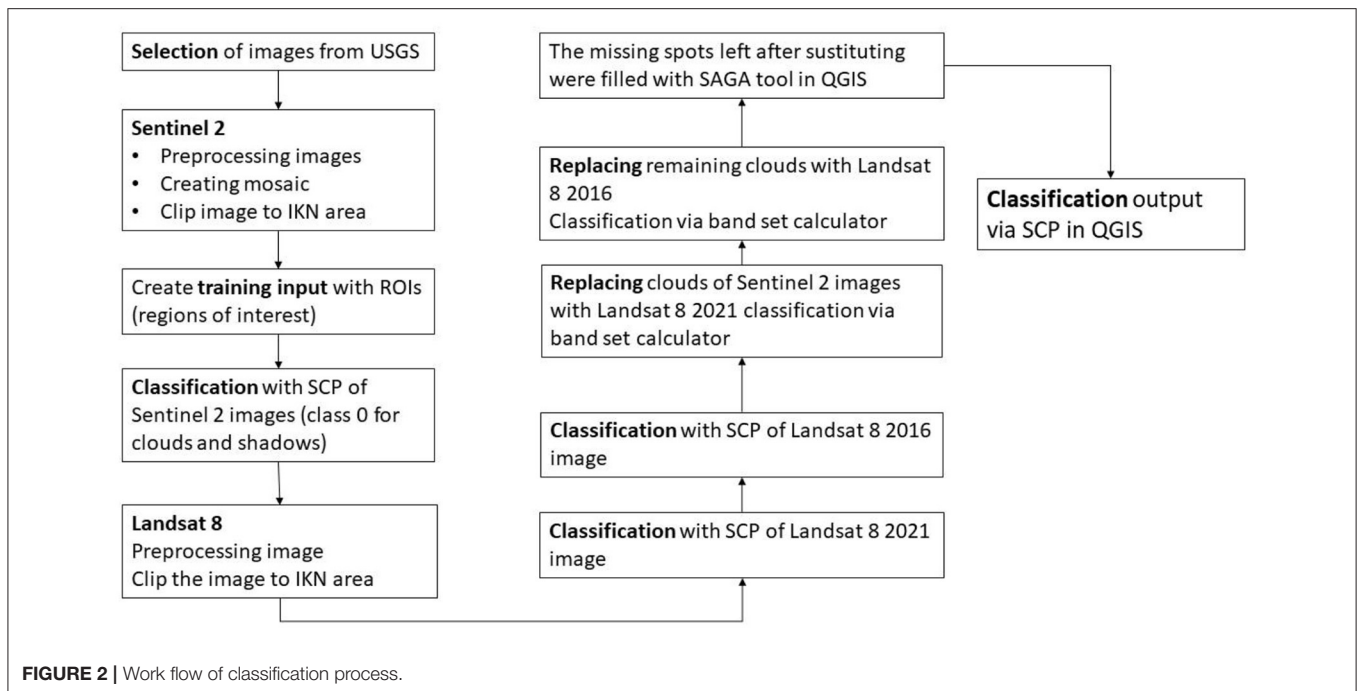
Selection of images from USGS

Sentinel 2
• Preprocessing images
• Creating mosaic
• Clip image to IKN area

Create training input with ROIs (regions of interest)

Classification with SCP of Sentinel 2 images (class 0 for clouds and shadows)

Landsat 8
Preprocessing image
Clip the image to IKN area

Classification with SCP of Landsat 8 2021 image

Classification with SCP of Landsat 8 2016 image

Replacing clouds of Sentinel 2 images with Landsat 8 2021 classification via band set calculator

Replacing remaining clouds with Landsat 8 2016
Classification via band set calculator

The missing spots left after sustituting were filled with SAGA tool in QGIS

Classification output via SCP in QGIS

FIGURE 2 | Work flow of classification process.